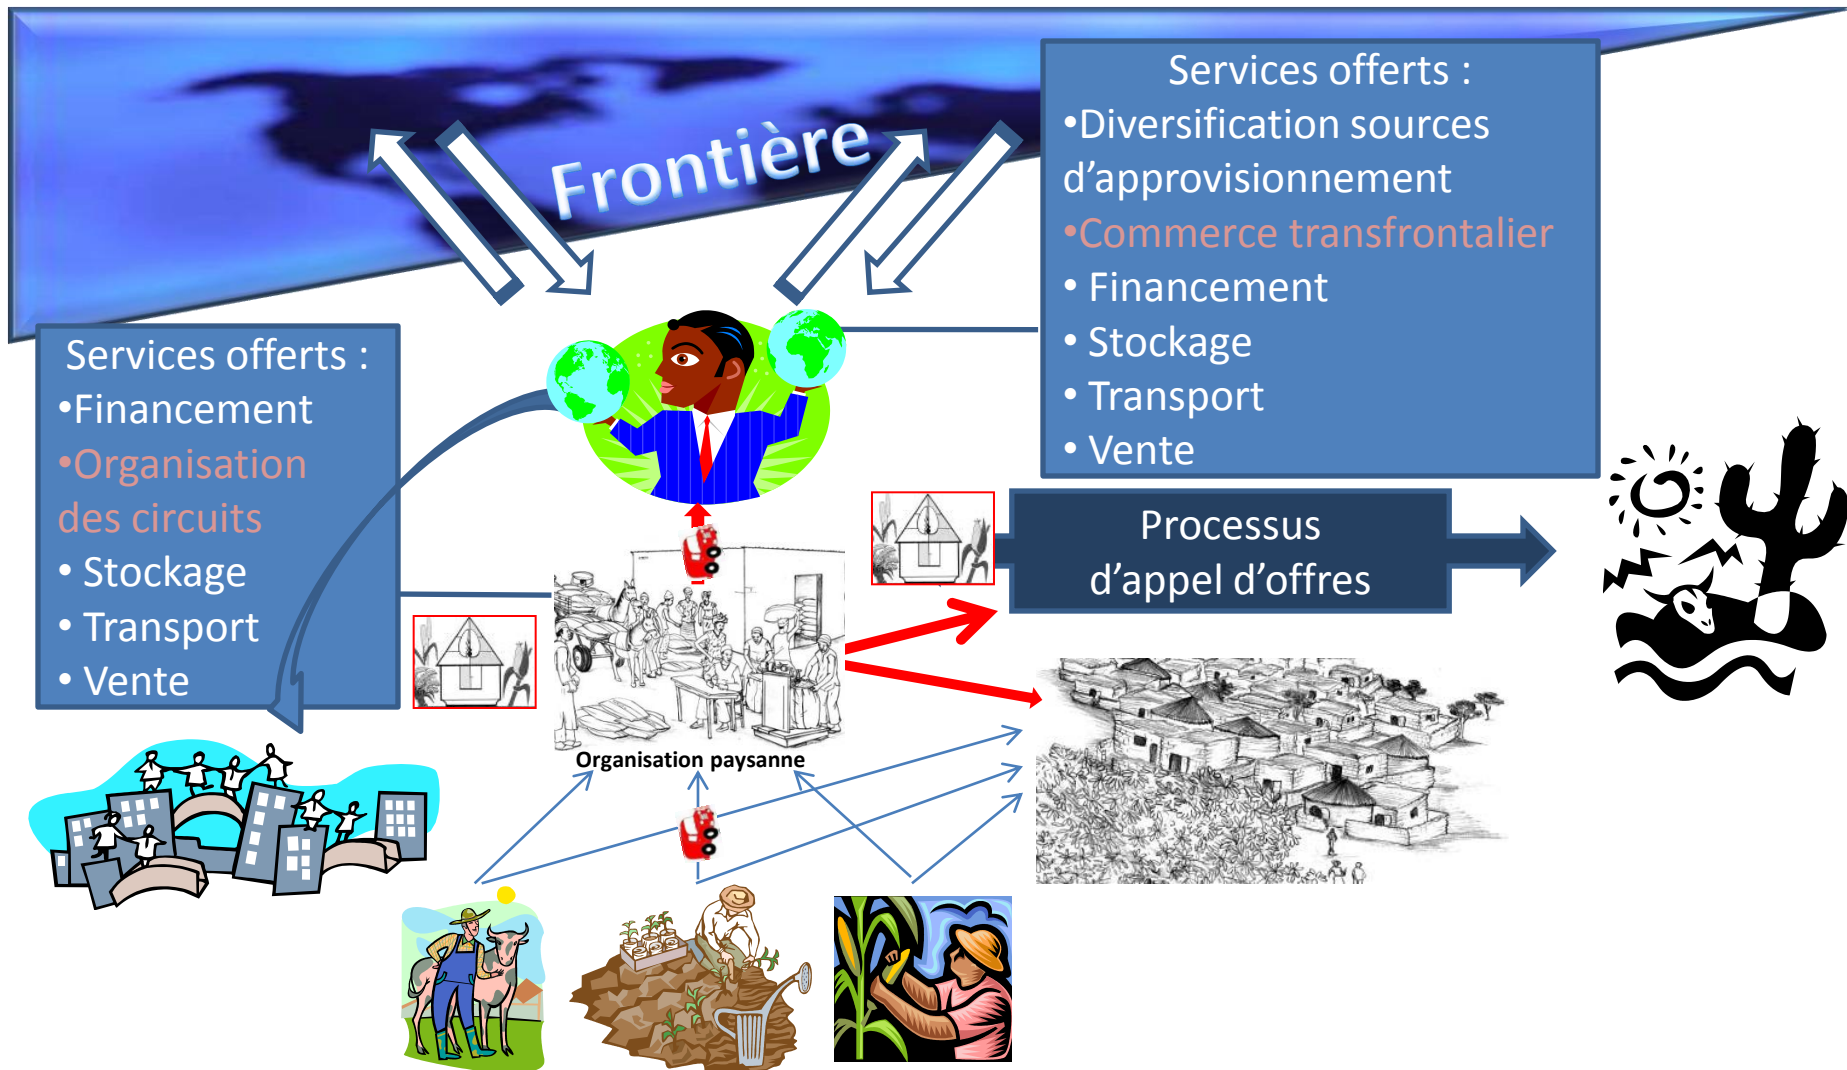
Frontière

Services offerts :
•Diversification sources d'approvisionnement
•Commerce transfrontalier
• Financement
• Stockage
• Transport
• Vente

Services offerts :
•Financement
•Organisation des circuits
• Stockage
• Transport
• Vente

Processus d'appel d'offres

Organisation paysanne